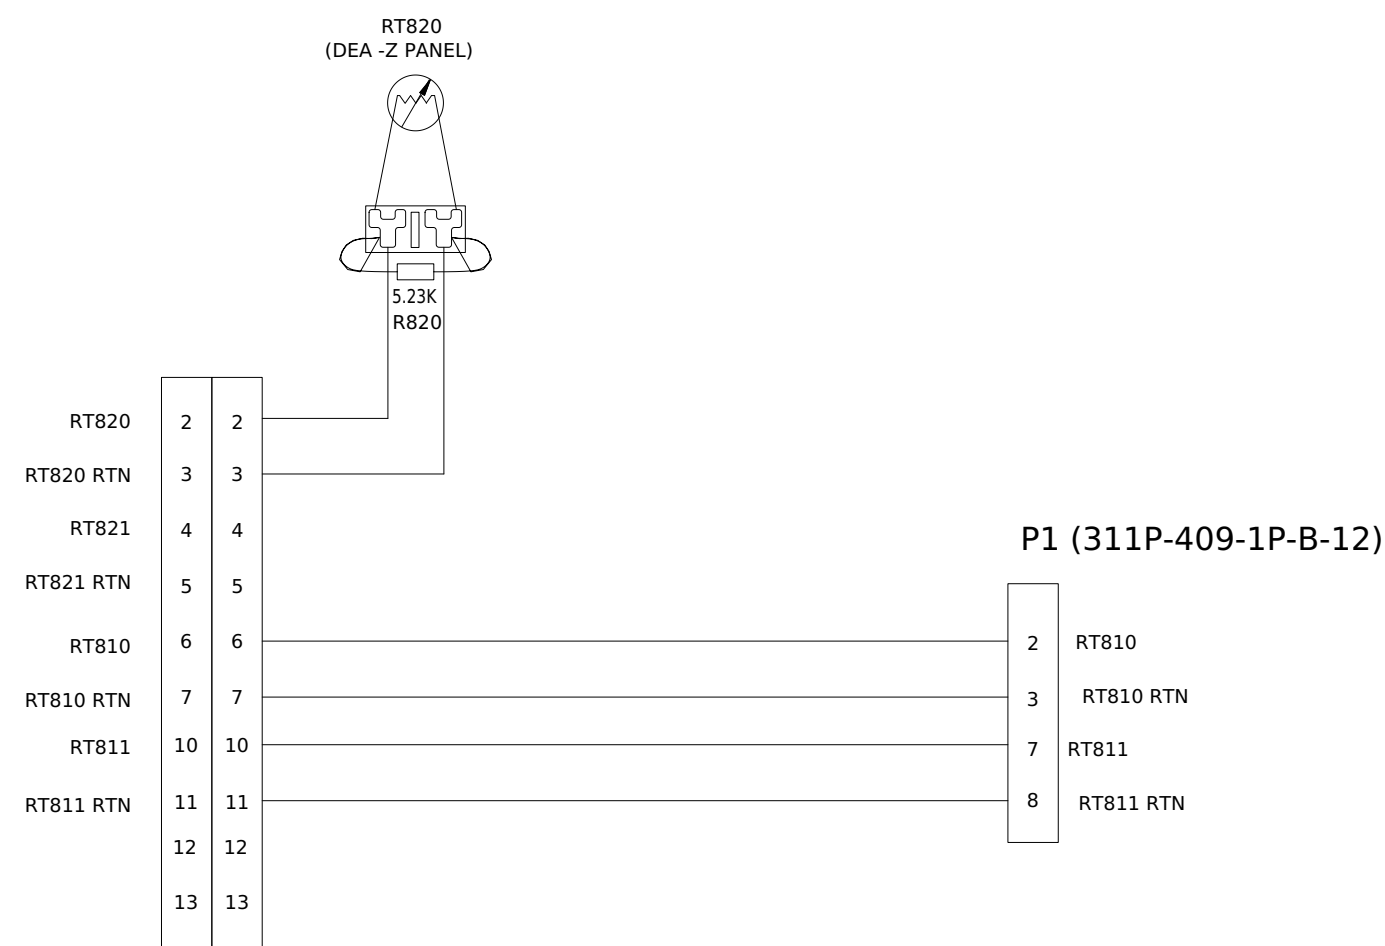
RT820
(DEA -Z PANEL)

5.23K
R820

RT820 2 2
RT820 RTN 3 3
RT821 4 4
RT821 RTN 5 5
RT810 6 6
RT810 RTN 7 7
RT811 10 10
RT811 RTN 11 11
12 12
13 13

P1 (311P-409-1P-B-12)

2 RT810
3 RT810 RTN
7 RT811
8 RT811 RTN